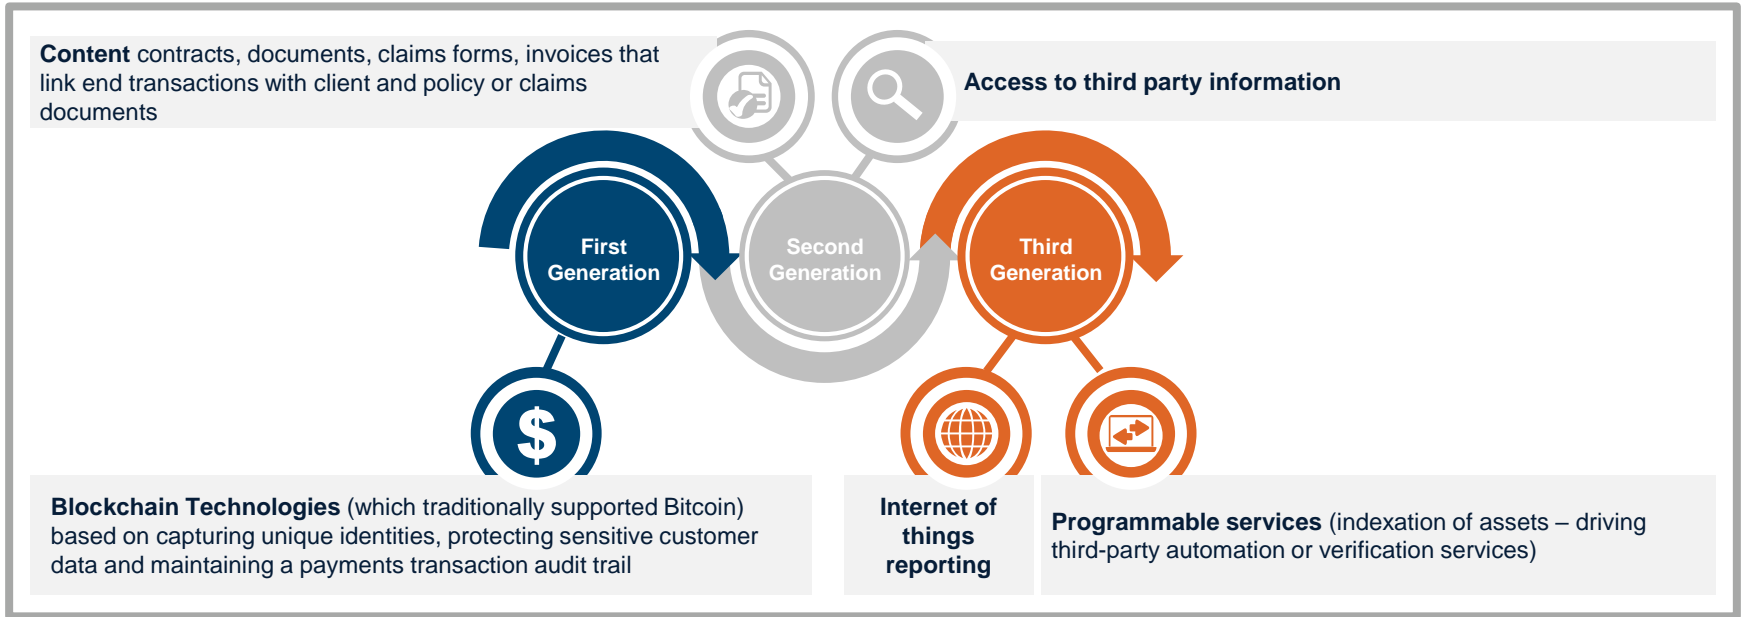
**Content** contracts, documents, claims forms, invoices that link end transactions with client and policy or claims documents

**Access to third party information**

First Generation

Second Generation

Third Generation

$

**Blockchain Technologies** (which traditionally supported Bitcoin) based on capturing unique identities, protecting sensitive customer data and maintaining a payments transaction audit trail

**Internet of things reporting**

**Programmable services** (indexation of assets – driving third-party automation or verification services)